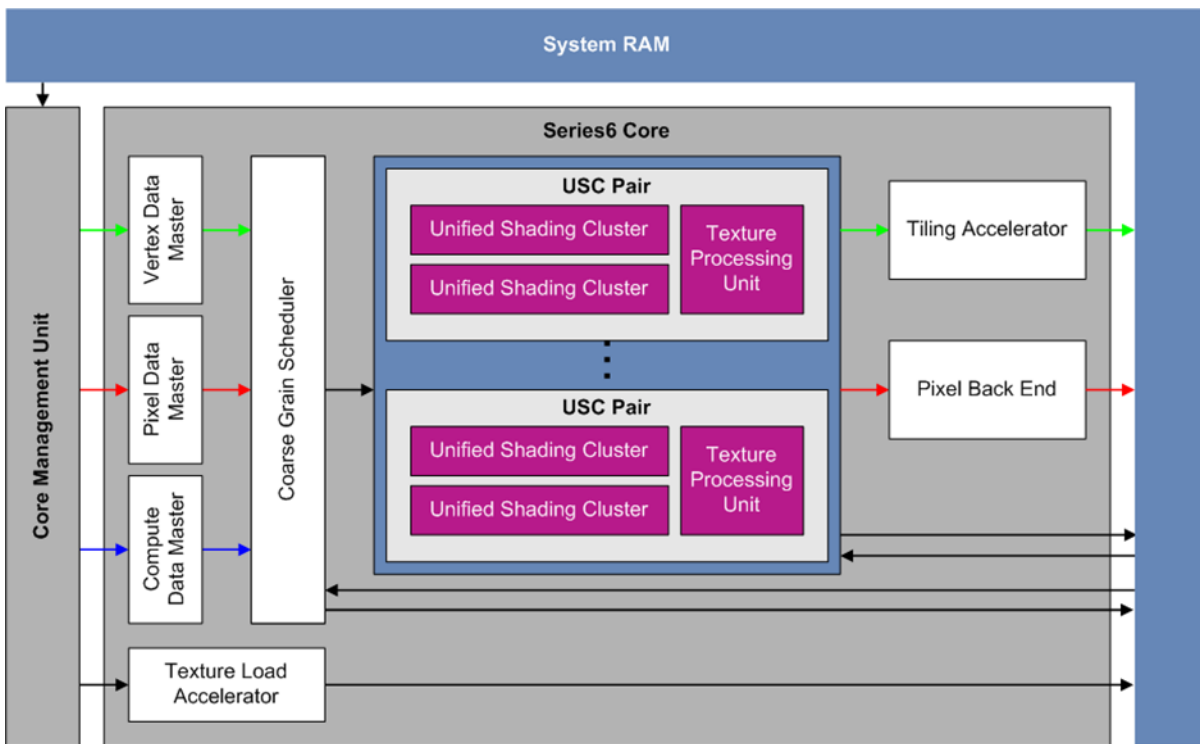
System RAM

Series6 Core

Core Management Unit

Vertex Data Master

Pixel Data Master

Compute Data Master

Coarse Grain Scheduler

USC Pair

Unified Shading Cluster

Unified Shading Cluster

Texture Processing Unit

USC Pair

Unified Shading Cluster

Unified Shading Cluster

Texture Processing Unit

Tiling Accelerator

Pixel Back End

Texture Load Accelerator